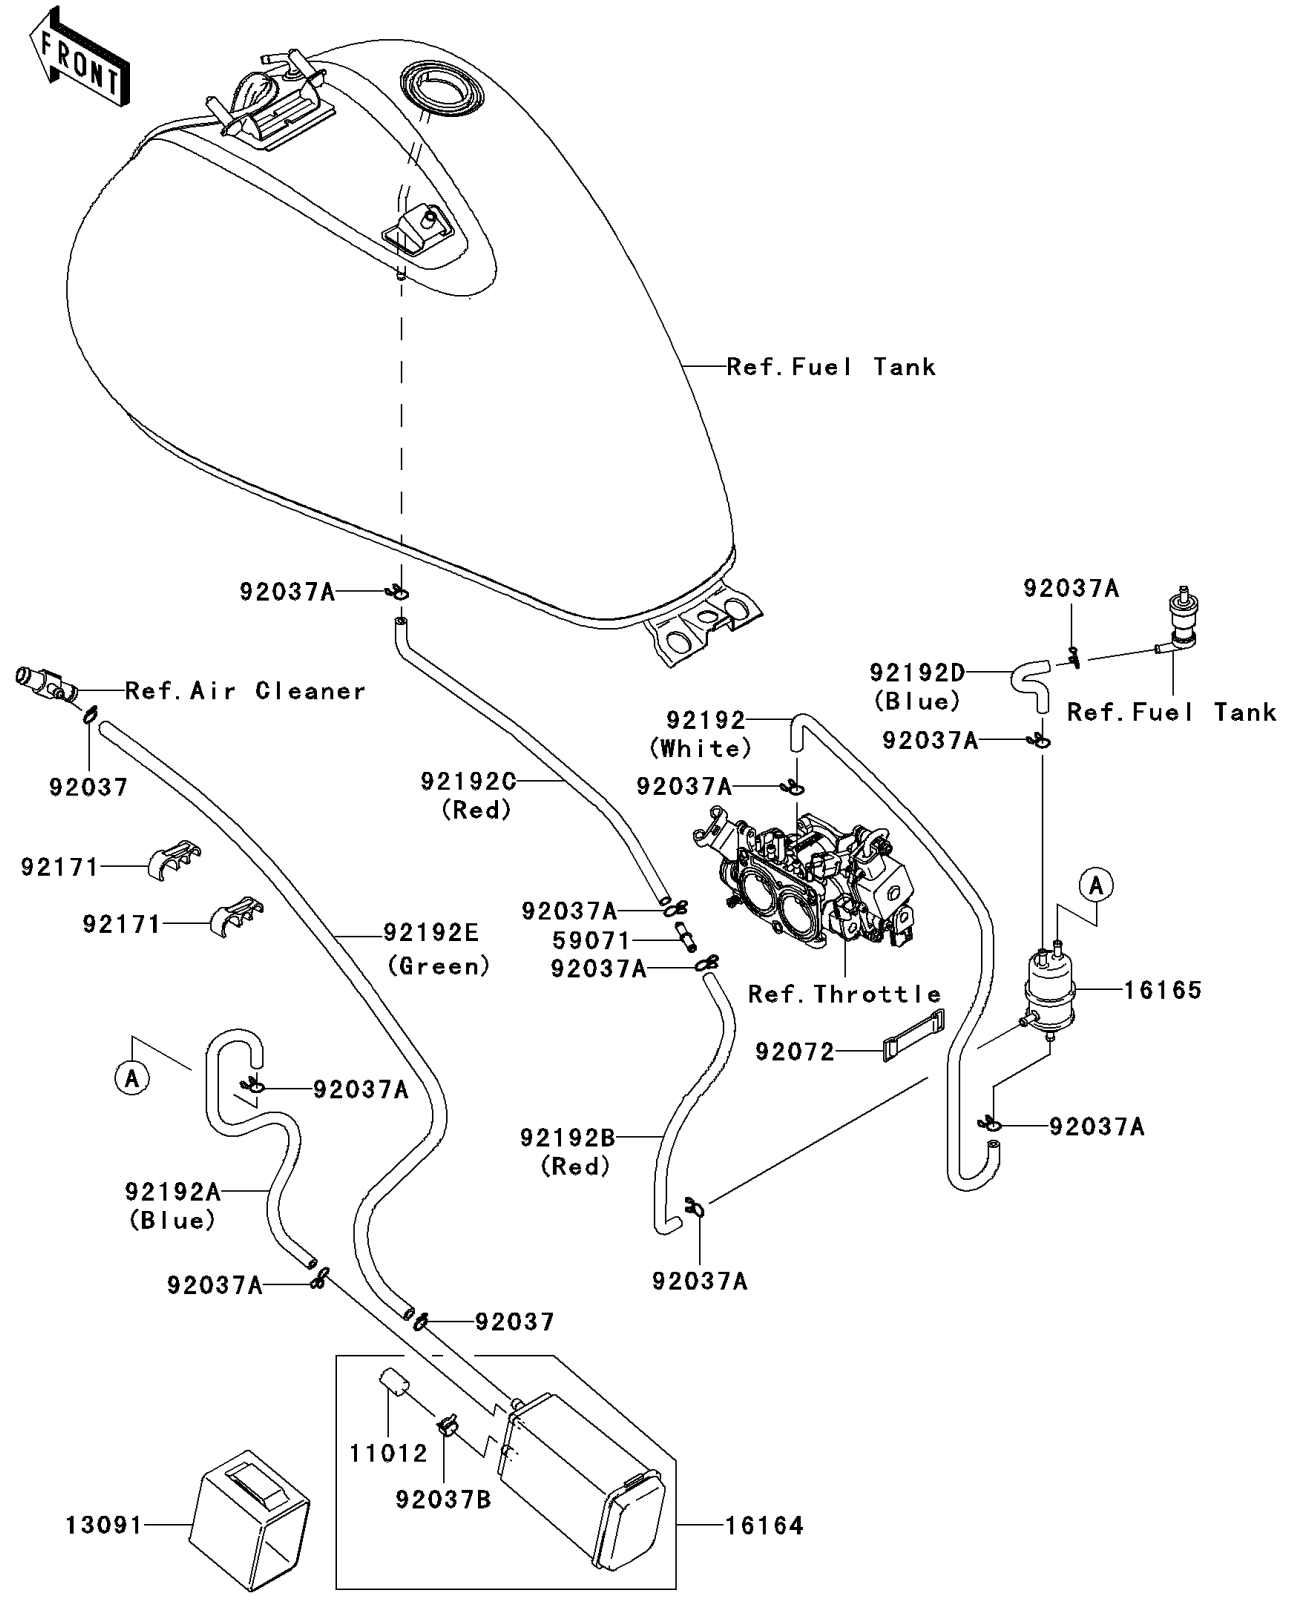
FRONT

Ref.Fuel Tank

92037A

92037A

Ref.Air Cleaner

92192D
(Blue)

Ref.Fuel Tank

92192
(White)

92037A

92037

92192C
(Red)

92037A

92171

92171

92192E
(Green)

92037A

59071

92037A

Ref.Throttle

A

16165

A

92072

92037A

92037A

92192B
(Red)

92192A
(Blue)

92037A

92037A

92037

11012

92037B

13091

16164